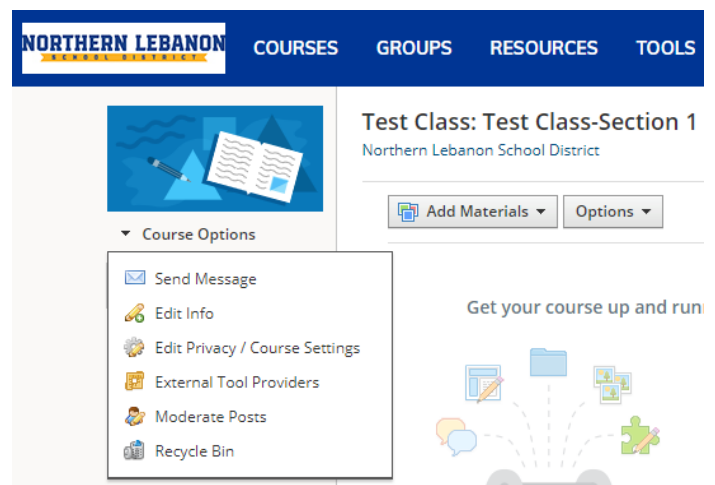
NORTHERN LEBANON
SCHOOL DISTRICT

COURSES GROUPS RESOURCES TOOLS

Test Class: Test Class-Section 1
Northern Lebanon School District

Add Materials ▾ Options ▾

▾ Course Options

Send Message
Edit Info
Edit Privacy / Course Settings
External Tool Providers
Moderate Posts
Recycle Bin

Get your course up and runn